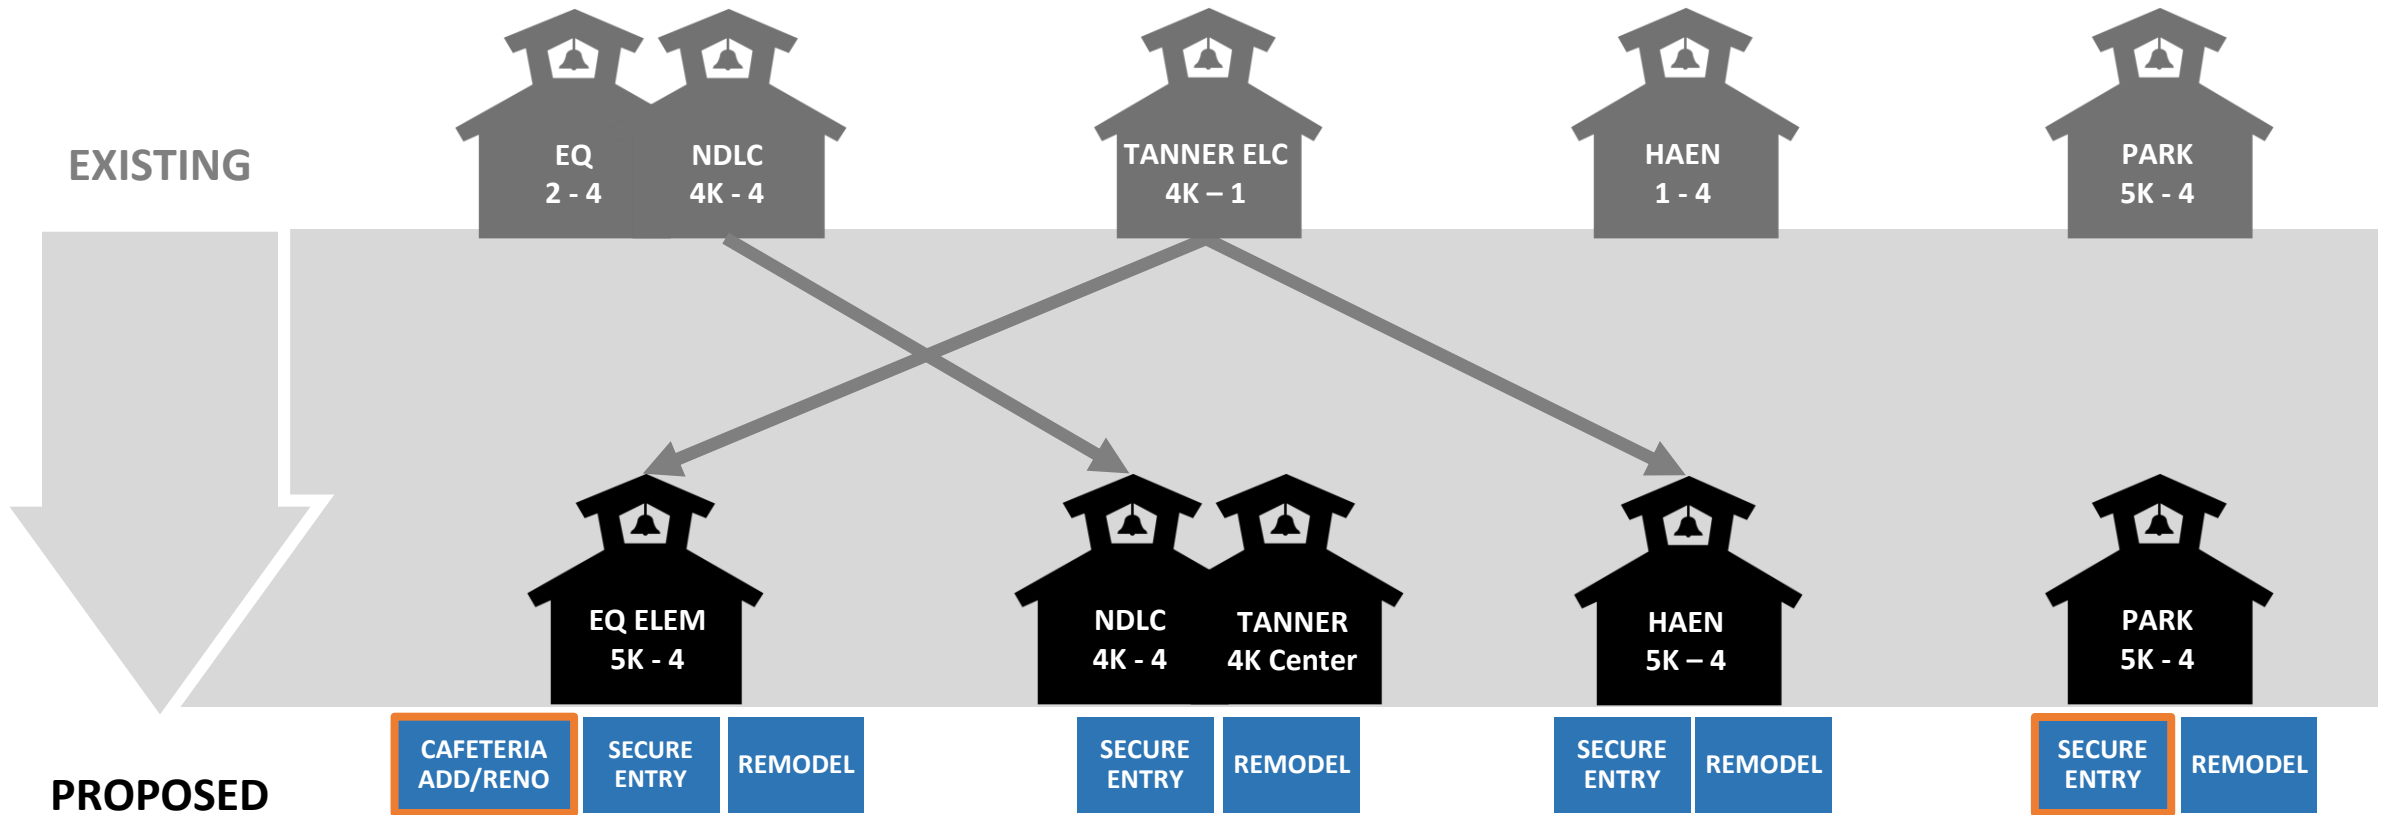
EXISTING

EQ
2 - 4

NDLC
4K - 4

TANNER ELC
4K – 1

HAEN
1 - 4

PARK
5K - 4

EQ ELEM
5K - 4

NDLC
4K - 4

TANNER
4K Center

HAEN
5K – 4

PARK
5K - 4

PROPOSED

CAFETERIA ADD/RENO

SECURE ENTRY

REMODEL

SECURE ENTRY

REMODEL

SECURE ENTRY

REMODEL

SECURE ENTRY

REMODEL